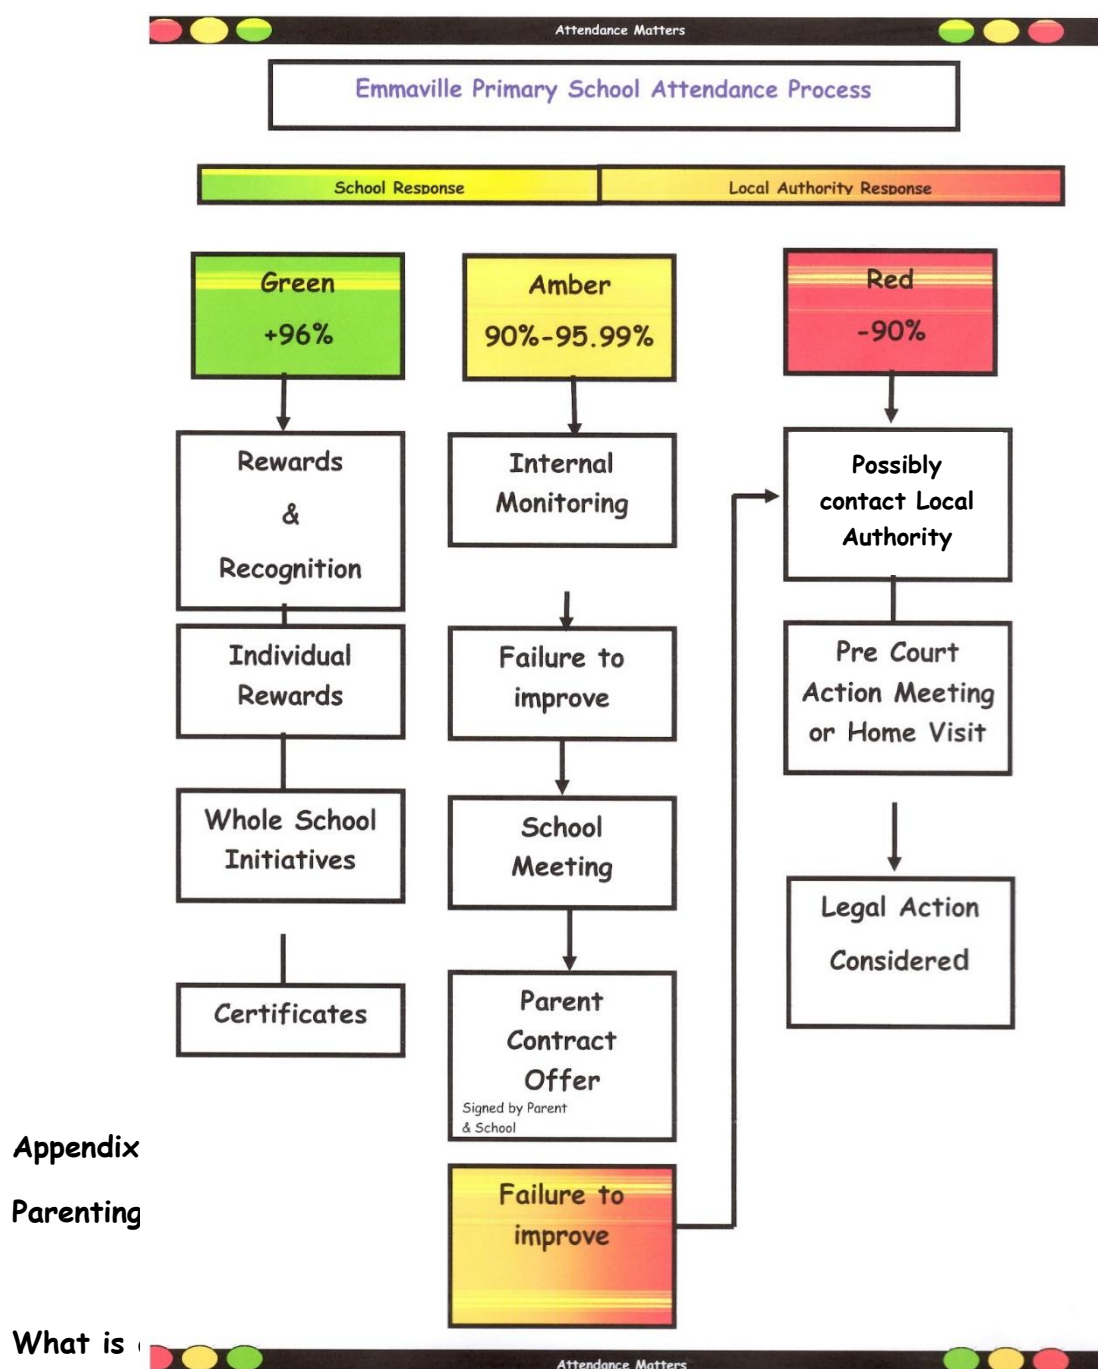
Attendance Matters

Emmaville Primary School Attendance Process

School Response

Local Authority Response

Green

+96%

Rewards

&

Recognition

Individual Rewards

Whole School Initiatives

Certificates

Amber

90%-95.99%

Internal Monitoring

Failure to improve

School Meeting

Parent Contract Offer

Signed by Parent & School

Failure to improve

Red

-90%

Possibly contact Local Authority

Pre Court Action Meeting or Home Visit

Legal Action Considered

Appendix

Parenting

What is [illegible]

Attendance Matters